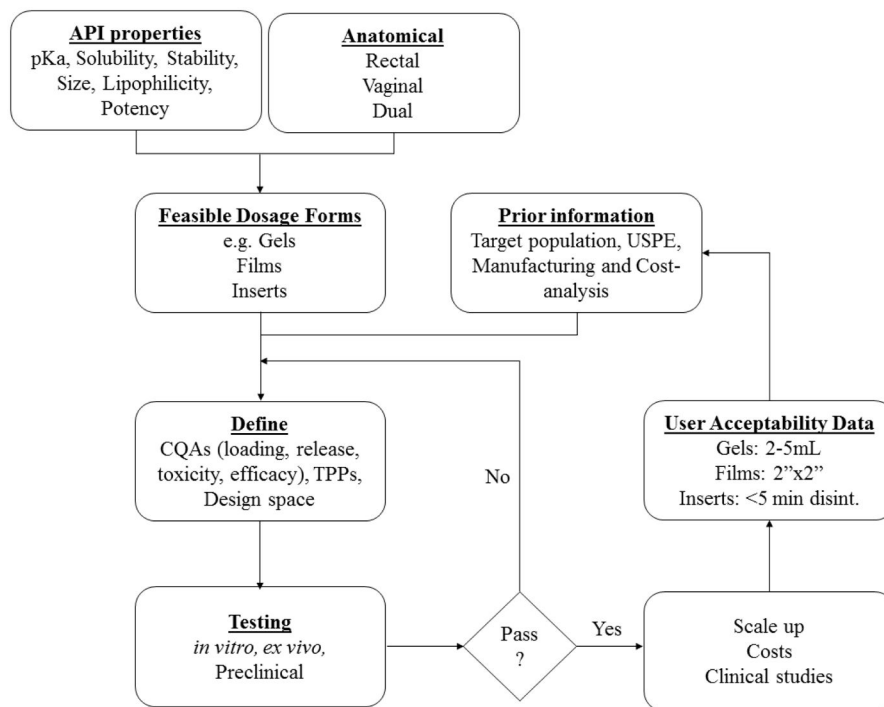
**API properties**
pKa, Solubility, Stability, Size, Lipophilicity, Potency

**Anatomical**
Rectal
Vaginal
Dual

**Feasible Dosage Forms**
e.g. Gels
Films
Inserts

**Prior information**
Target population, USPE, Manufacturing and Cost-analysis

**Define**
CQAs (loading, release, toxicity, efficacy), TPPs, Design space

No

**User Acceptability Data**
Gels: 2-5mL
Films: 2”x2”
Inserts: <5 min disint.

**Testing**
*in vitro, ex vivo,*
Preclinical

Pass ?

Yes

Scale up
Costs
Clinical studies